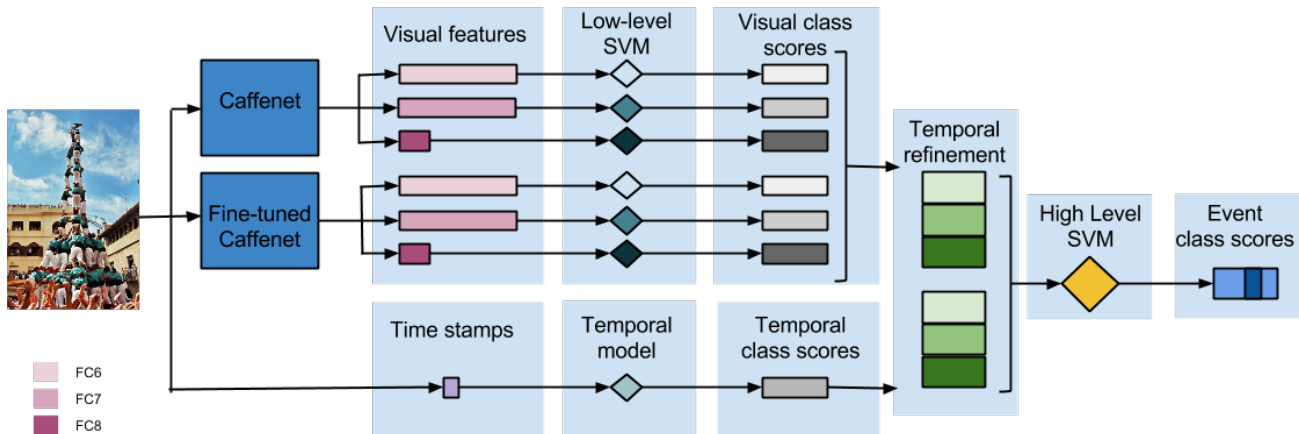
Caffenet

Fine-tuned Caffenet

Visual features

Low-level SVM

Visual class scores

Temporal refinement

High Level SVM

Event class scores

Time stamps

Temporal model

Temporal class scores

FC6
FC7
FC8